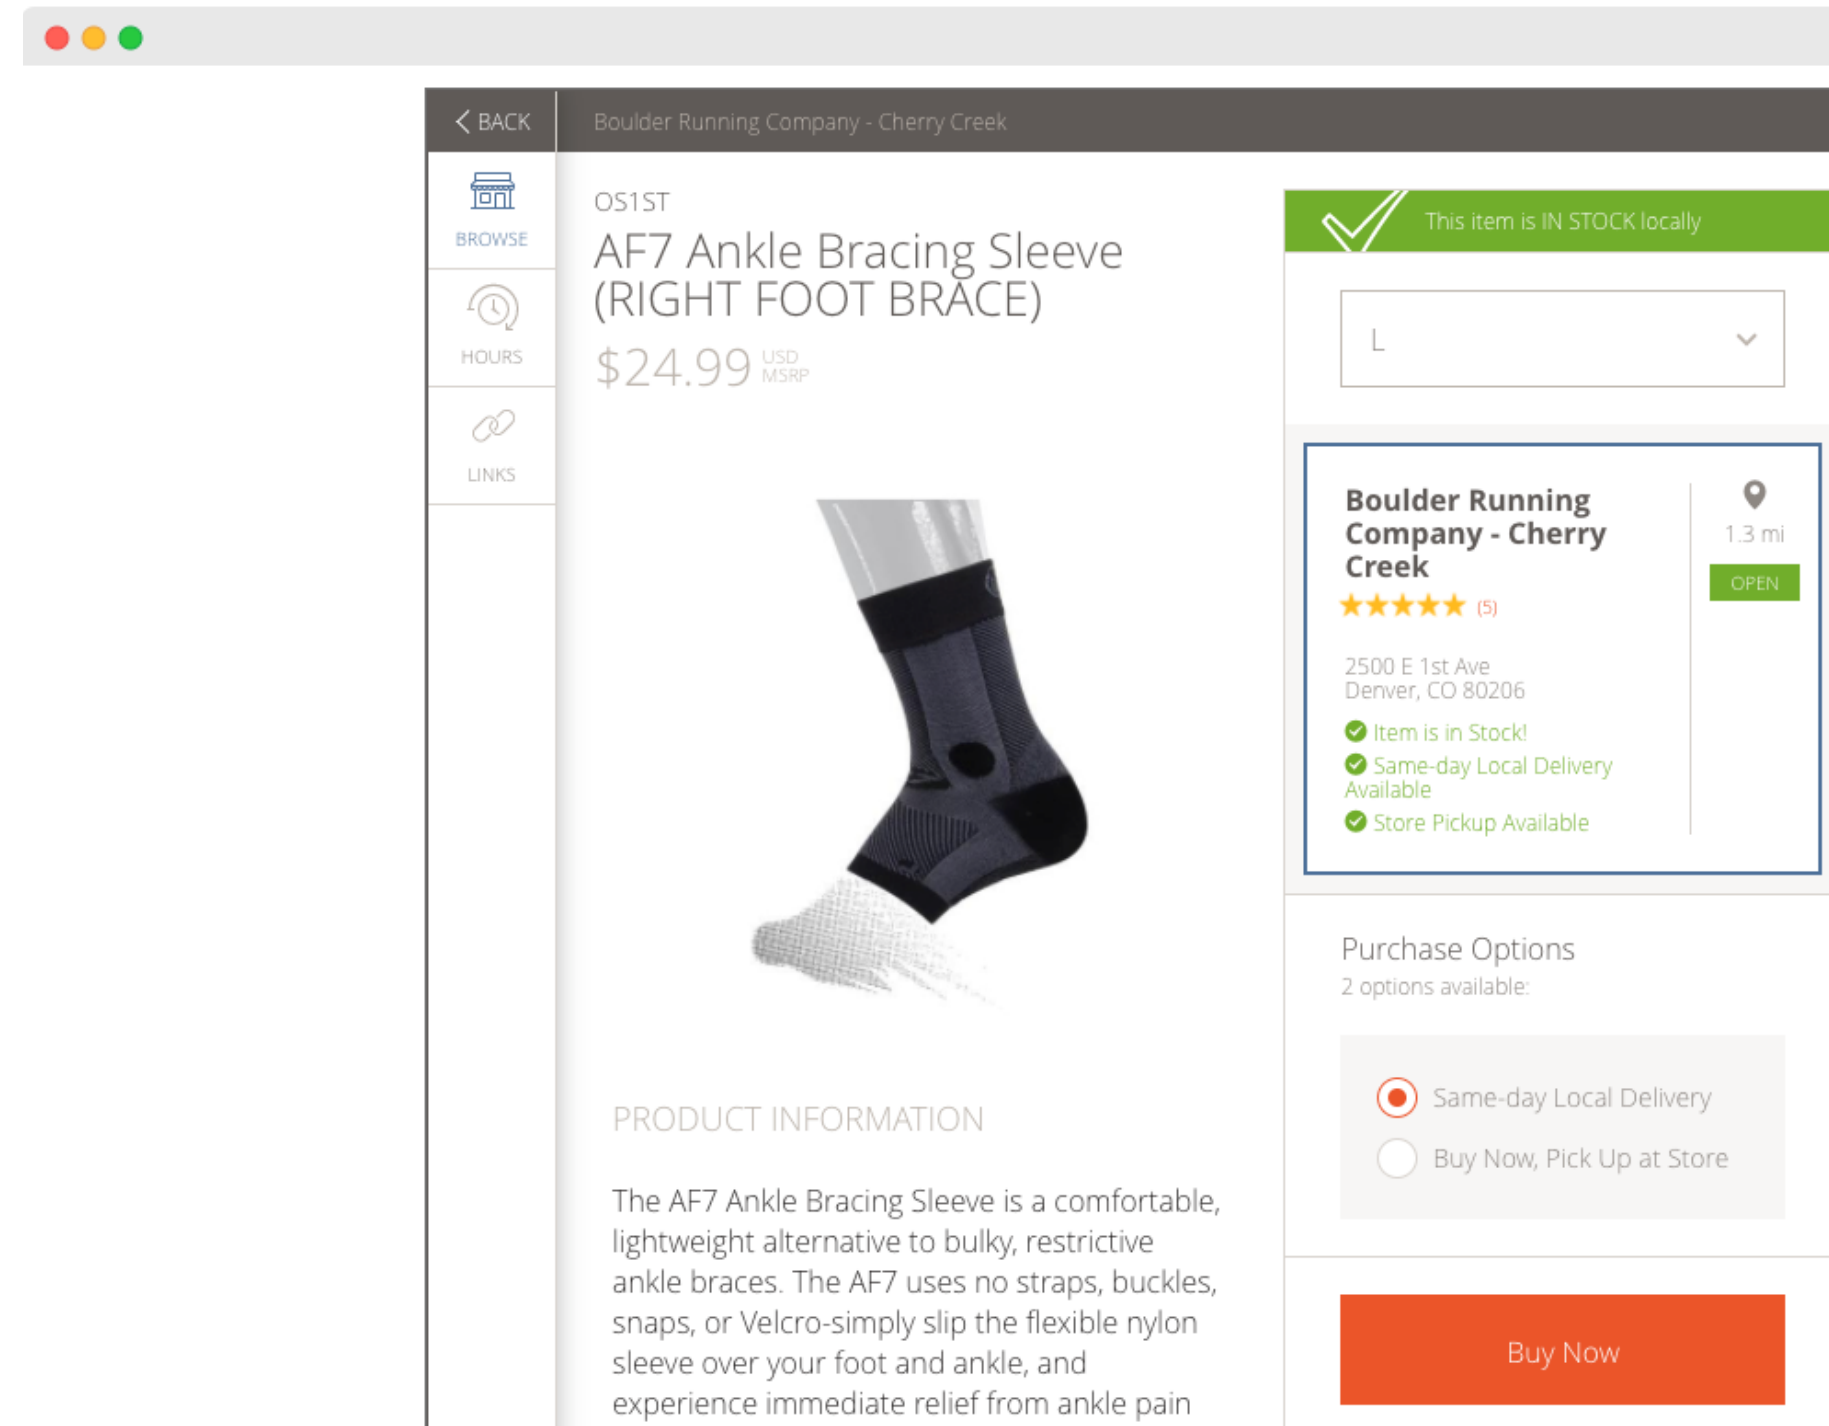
BACK

Boulder Running Company - Cherry Creek

BROWSE

HOURS

LINKS

OS1ST

AF7 Ankle Bracing Sleeve (RIGHT FOOT BRACE)

$24.99 USD MSRP

This item is IN STOCK locally

L

Boulder Running Company - Cherry Creek

(5)

1.3 mi

OPEN

2500 E 1st Ave
Denver, CO 80206

Item is in Stock!

Same-day Local Delivery Available

Store Pickup Available

Purchase Options

2 options available:

Same-day Local Delivery

Buy Now, Pick Up at Store

Buy Now

PRODUCT INFORMATION

The AF7 Ankle Bracing Sleeve is a comfortable, lightweight alternative to bulky, restrictive ankle braces. The AF7 uses no straps, buckles, snaps, or Velcro-simply slip the flexible nylon sleeve over your foot and ankle, and experience immediate relief from ankle pain